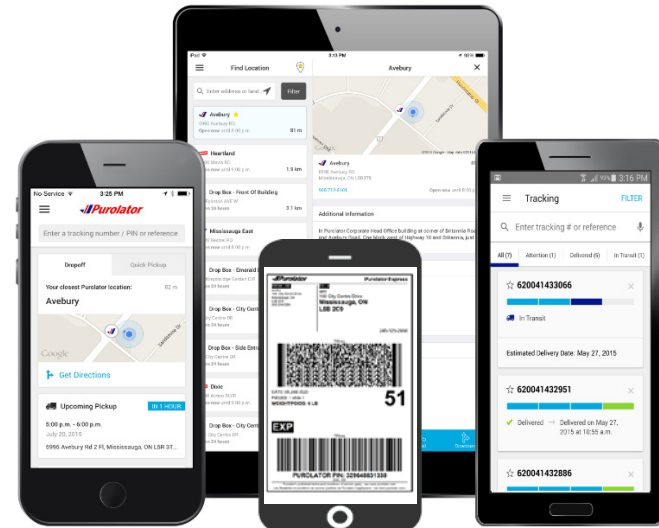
3:15 PM

Find Location

Avebury

Enter address or land...

Filter

Avebury

5995 Avebury RD

Open now until 9:00 PM

81 m

Heartland

1.9 km

Drop Box - Front Of Building

3.1 km

Mississauga East

Drop Box - Emerald

Drop Box - City Centre

Drop Box - City Centre

Drop Box - Side Entrance

Disco

Drop Box - City Centre

Avebury

5995 Avebury RD

Mississauga, ON L5R 3T5

Open now until 9:00 PM

Additional Information

In Purolator Corporate Head Office building at corner of Britannia Road and Avebury Road.

No Service

3:25 PM

Purolator

Enter a tracking number / PIN or reference

Dropoff

Quick Pickup

Your closest Purolator location:

82 m

Avebury

Google

Get Directions

Upcoming Pickup

IN 1 HOUR

5:00 p.m. – 6:00 p.m.

July 20, 2015

5995 Avebury Rd 2 Fl, Mississauga, ON L5R 3T...

Purolator

Purolator Express

Mississauga, ON

L5B 2C9

51

EXP

PUROLATOR PIN: 329648831338

3:16 PM

Tracking

FILTER

Enter tracking # or reference

All (7)

Attention (1)

Delivered (6)

In Transit (1)

620041433066

In Transit

Estimated Delivery Date: May 27, 2015

620041432951

Delivered

Delivered on May 27, 2015 at 10:55 a.m.

620041432886